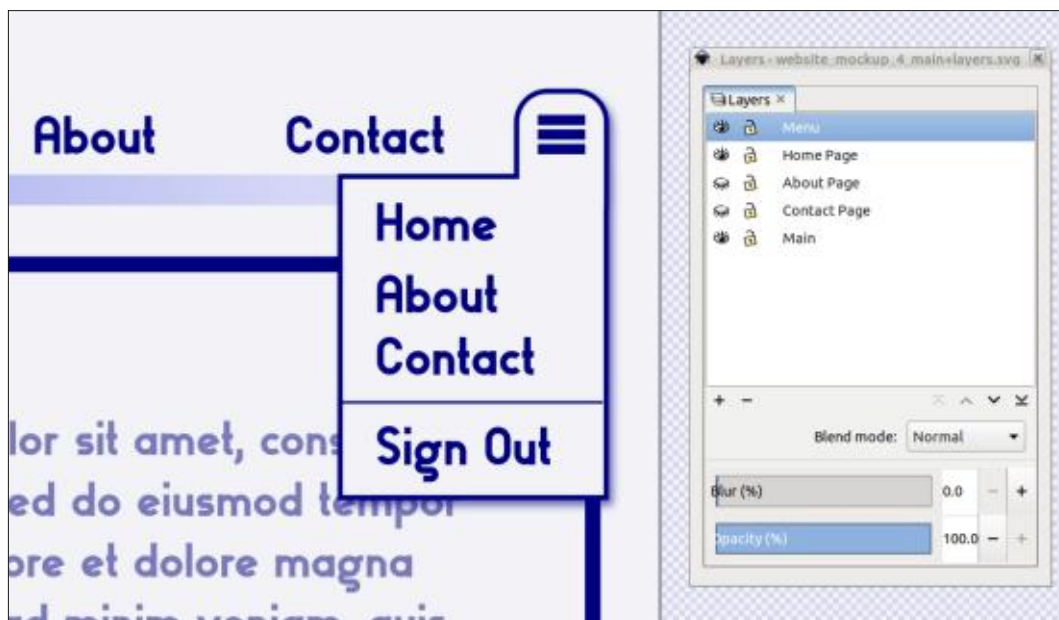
About Contact

Home
About
Contact
Sign Out

lor sit amet, cons
ed do eiusmod tempor
ore et dolore magna
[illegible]

Layers - website_mockup_4_main+layers.svg
Layers ×
Menu
Home Page
About Page
Contact Page
Main
+ −
Blend mode: Normal
Blur (%) 0.0 − +
Opacity (%) 100.0 − +